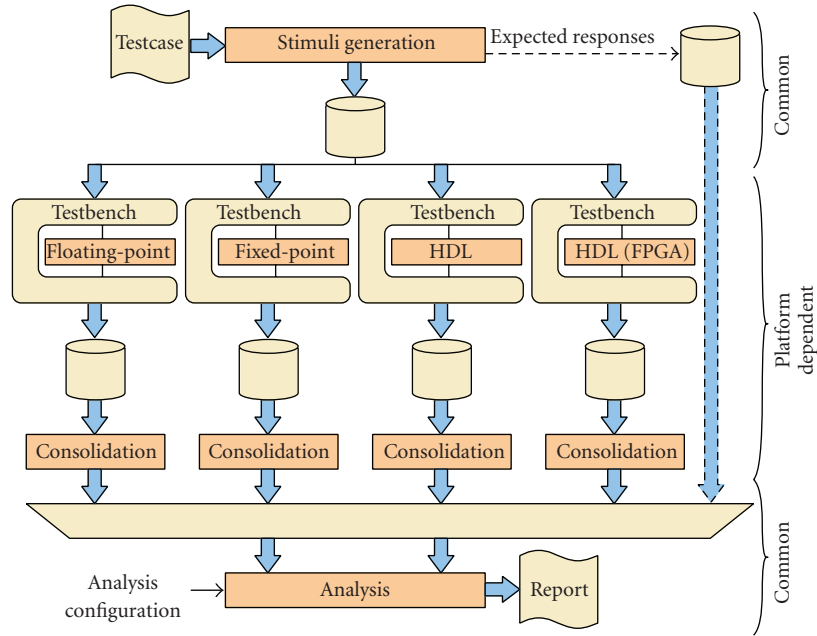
Testcase

Stimuli generation

Expected responses

Common

Testbench
Floating-point

Testbench
Fixed-point

Testbench
HDL

Testbench
HDL (FPGA)

Platform dependent

Consolidation

Consolidation

Consolidation

Consolidation

Common

Analysis configuration

Analysis

Report